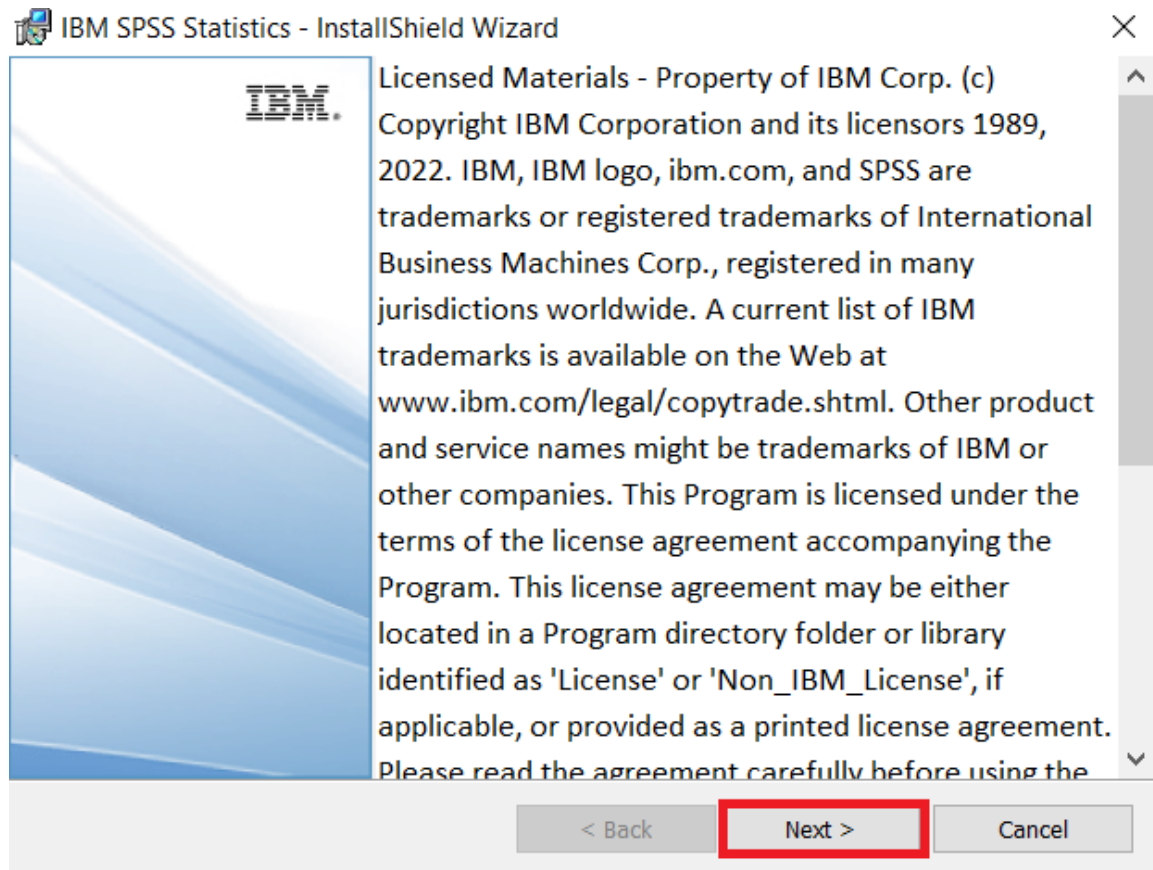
IBM SPSS Statistics - InstallShield Wizard

IBM.

Licensed Materials - Property of IBM Corp. (c) Copyright IBM Corporation and its licensors 1989, 2022. IBM, IBM logo, ibm.com, and SPSS are trademarks or registered trademarks of International Business Machines Corp., registered in many jurisdictions worldwide. A current list of IBM trademarks is available on the Web at www.ibm.com/legal/copytrade.shtml. Other product and service names might be trademarks of IBM or other companies. This Program is licensed under the terms of the license agreement accompanying the Program. This license agreement may be either located in a Program directory folder or library identified as 'License' or 'Non_IBM_License', if applicable, or provided as a printed license agreement. Please read the agreement carefully before using the

< Back
Next >
Cancel